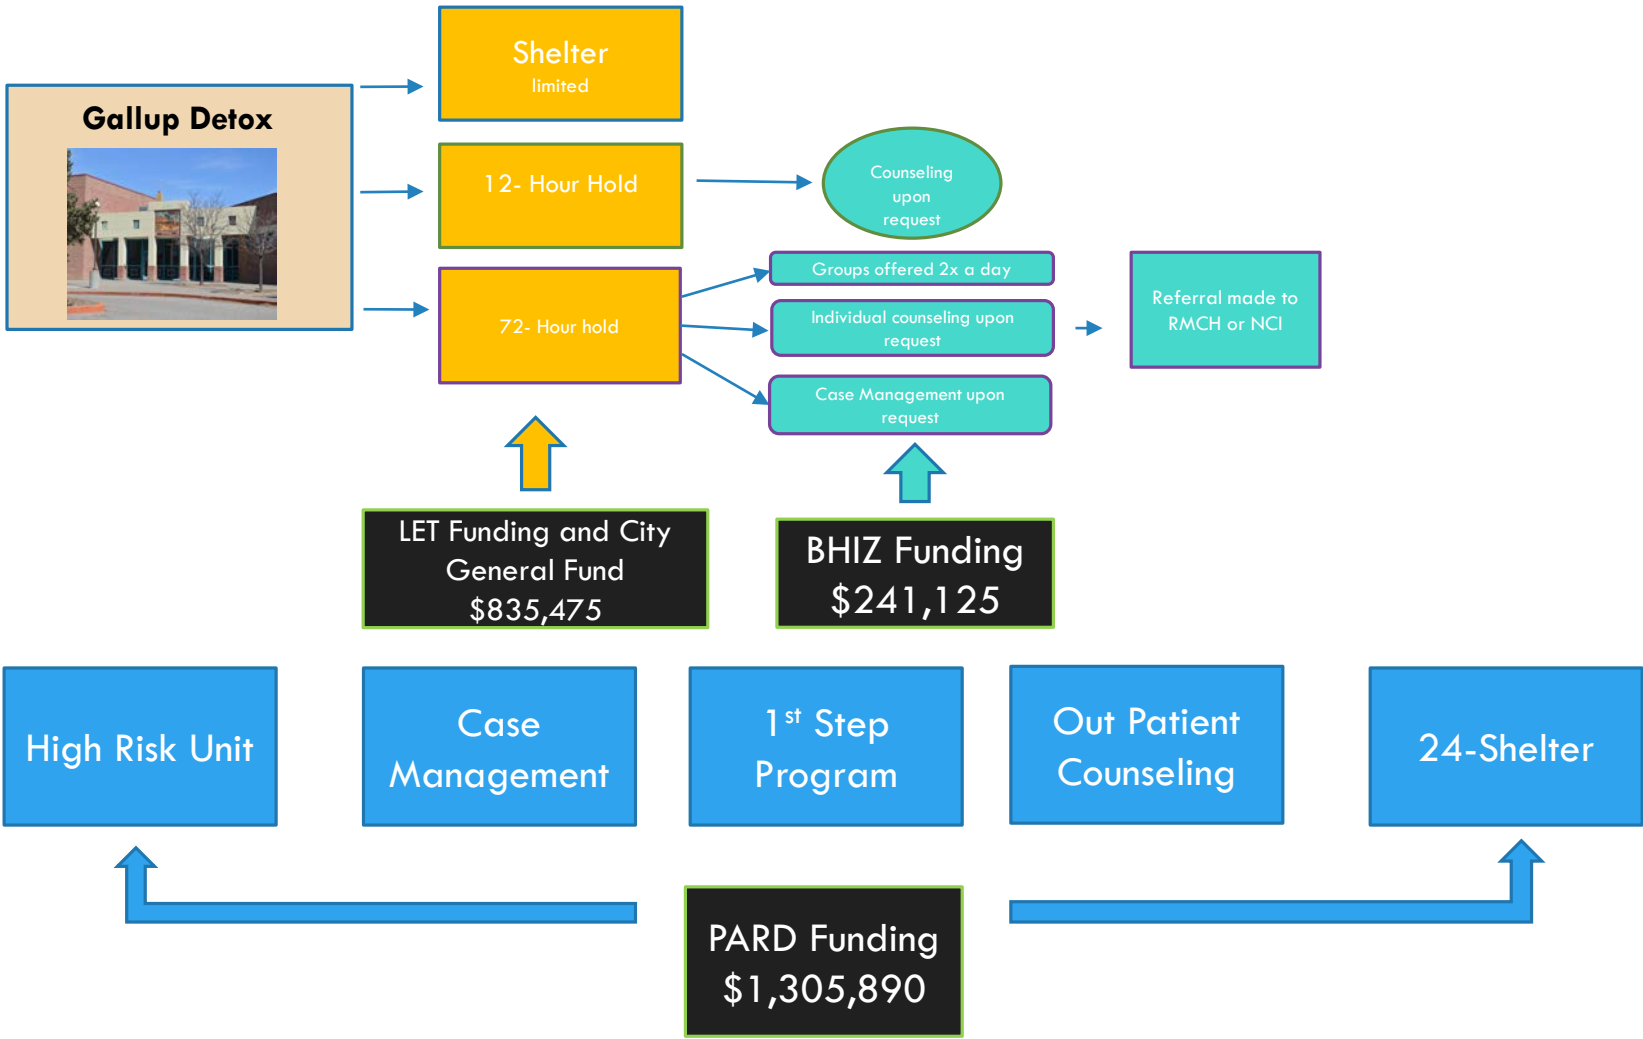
Gallup Detox

Shelter
limited

12- Hour Hold

Counseling upon request

72- Hour hold

Groups offered 2x a day

Individual counseling upon request

Case Management upon request

Referral made to RMCH or NCI

LET Funding and City General Fund
$835,475

BHIZ Funding
$241,125

High Risk Unit

Case Management

1$^{st}$ Step Program

Out Patient Counseling

24-Shelter

PARD Funding
$1,305,890